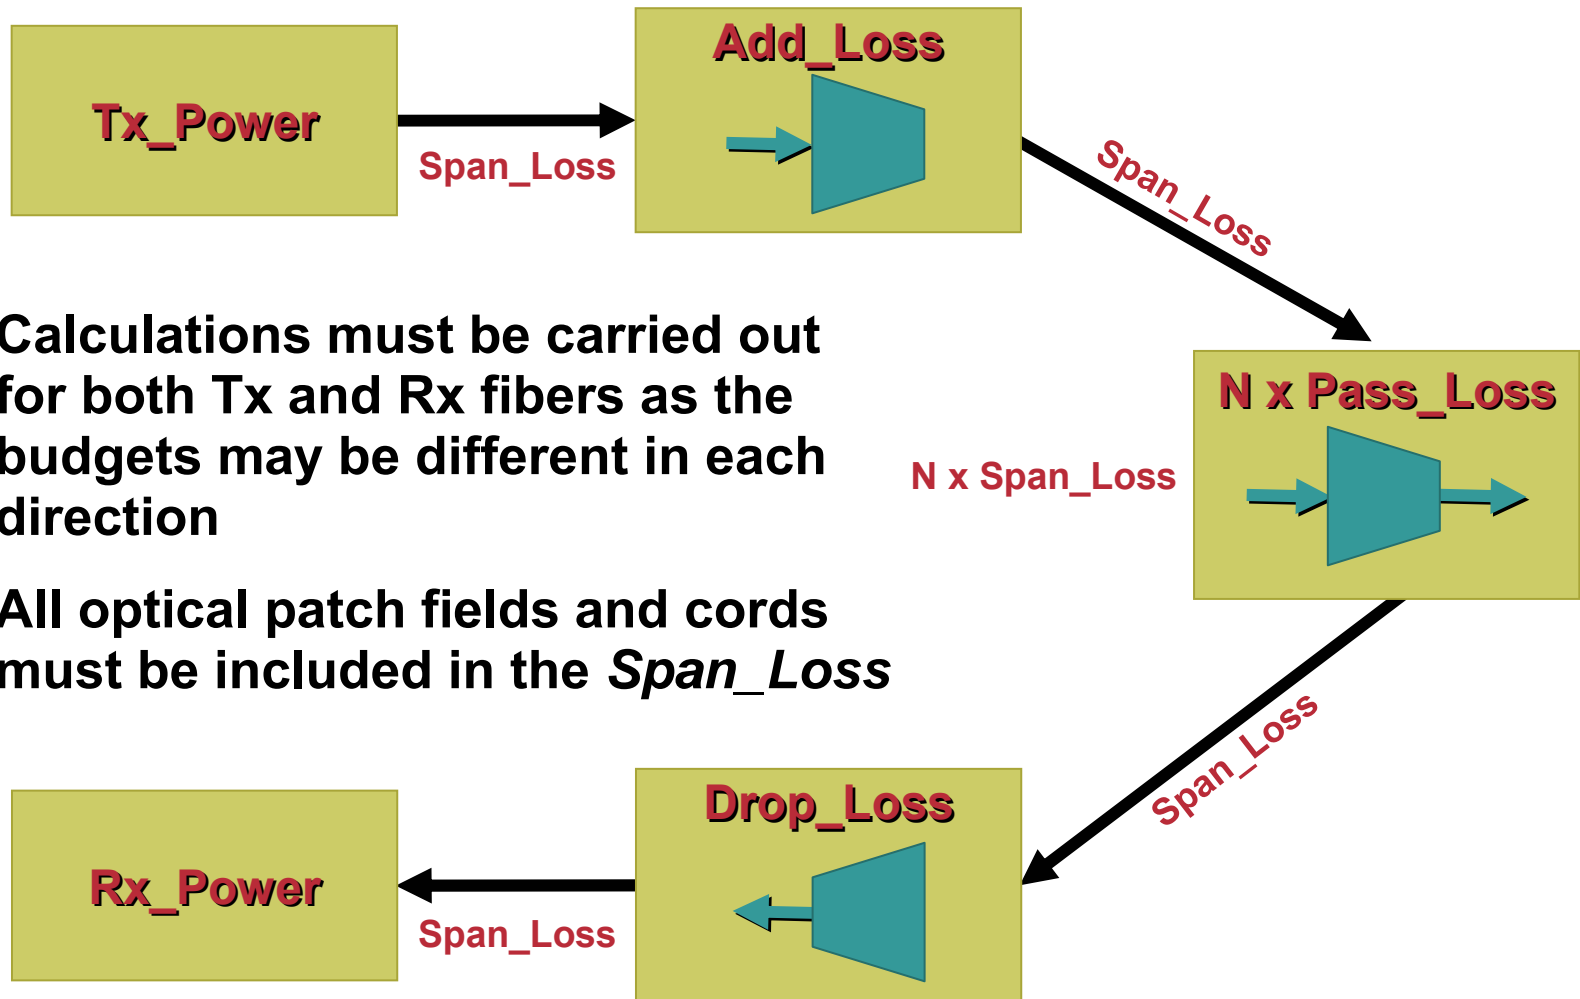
Tx_Power

Span_Loss

Add_Loss

Span_Loss

N x Pass_Loss

N x Span_Loss

Calculations must be carried out for both Tx and Rx fibers as the budgets may be different in each direction

All optical patch fields and cords must be included in the *Span_Loss*

Span_Loss

Drop_Loss

Rx_Power

Span_Loss